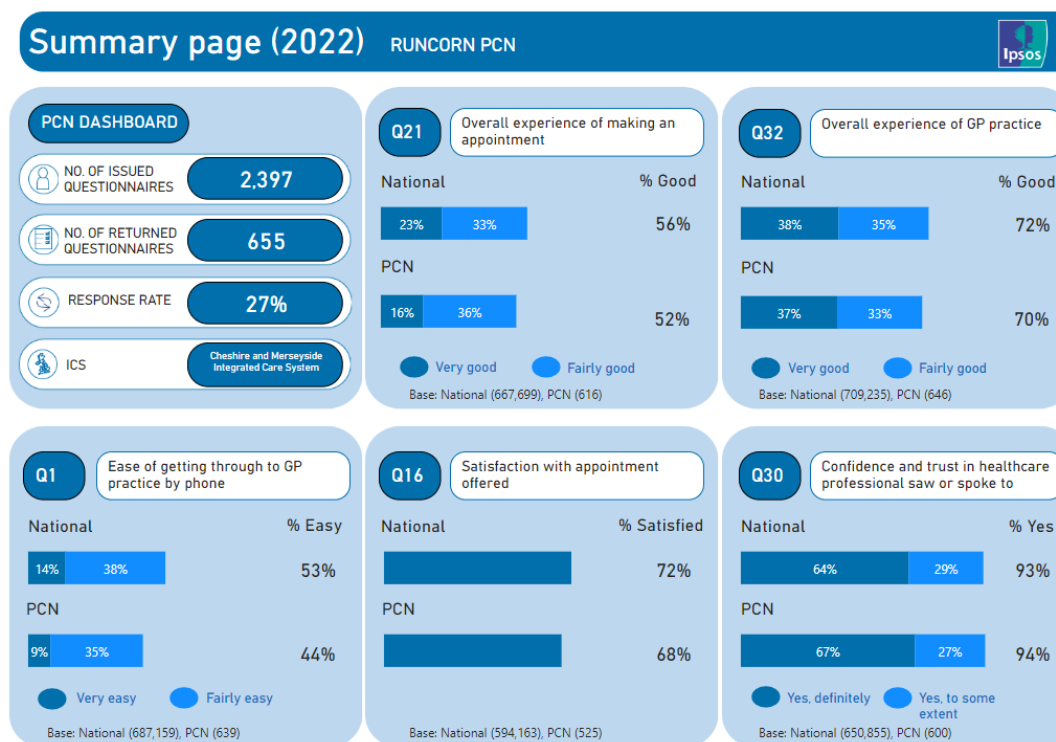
Summary page (2022) RUNCORN PCN

Ipsos

PCN DASHBOARD

NO. OF ISSUED QUESTIONNAIRES 2,397

NO. OF RETURNED QUESTIONNAIRES 655

RESPONSE RATE 27%

ICS Cheshire and Merseyside Integrated Care System

Q21 Overall experience of making an appointment

National % Good

23% 33% 56%

PCN

16% 36% 52%

Very good Fairly good

Base: National (667,699), PCN (616)

Q32 Overall experience of GP practice

National % Good

38% 35% 72%

PCN

37% 33% 70%

Very good Fairly good

Base: National (709,235), PCN (646)

Q1 Ease of getting through to GP practice by phone

National % Easy

14% 38% 53%

PCN

9% 35% 44%

Very easy Fairly easy

Base: National (687,159), PCN (639)

Q16 Satisfaction with appointment offered

National % Satisfied

72%

PCN

68%

Base: National (594,163), PCN (525)

Q30 Confidence and trust in healthcare professional saw or spoke to

National % Yes

64% 29% 93%

PCN

67% 27% 94%

Yes, definitely Yes, to some extent

Base: National (650,855), PCN (600)